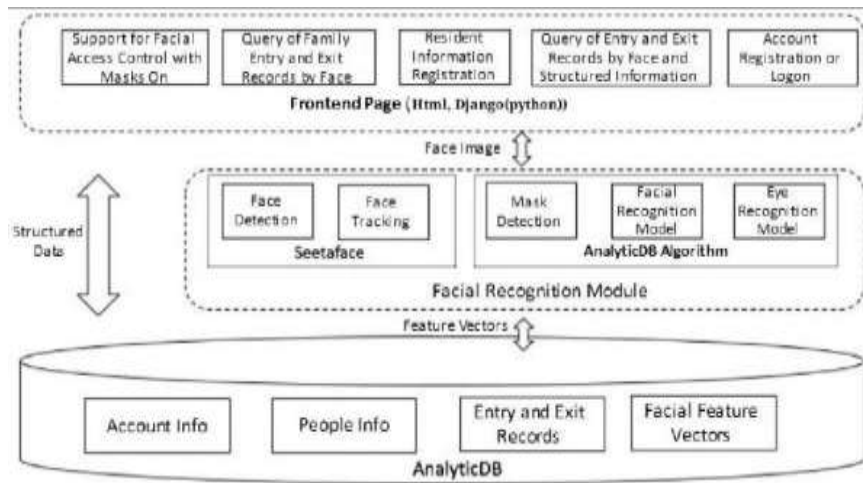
Support for Facial Access Control with Masks On

Query of Family Entry and Exit Records by Face

Resident Information Registration

Query of Entry and Exit Records by Face and Structured Information

Account Registration or Logon

Frontend Page (Html, Django(python))

Face Image

Structured Data

Face Detection

Face Tracking

Seetaface

Mask Detection

Facial Recognition Model

Eye Recognition Model

AnalyticDB Algorithm

Facial Recognition Module

Feature Vectors

Account Info

People Info

Entry and Exit Records

Facial Feature Vectors

AnalyticDB